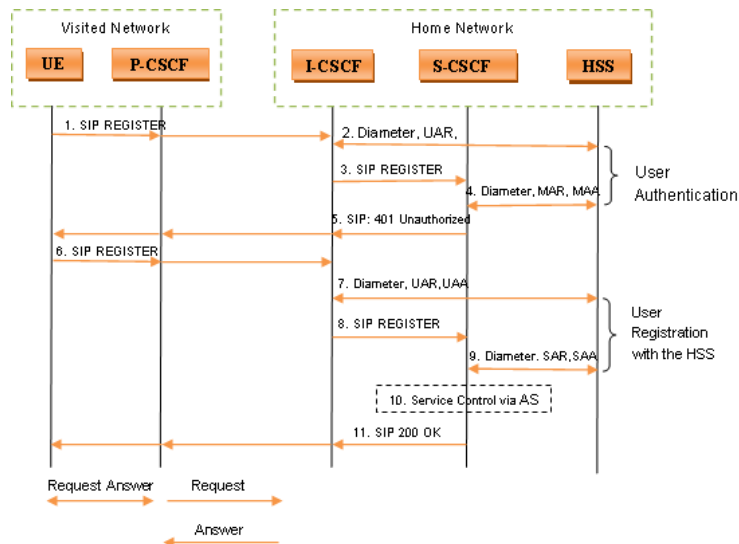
Visited Network

UE

P-CSCF

Home Network

I-CSCF

S-CSCF

HSS

1. SIP REGISTER

2. Diameter, UAR,

3. SIP REGISTER

4. Diameter, MAR, MAA

User Authentication

5. SIP: 401 Unauthorized

6. SIP REGISTER

7. Diameter, UAR,UAA

8. SIP REGISTER

User Registration with the HSS

9. Diameter. SAR,SAA

10. Service Control via AS

11. SIP 200 OK

Request Answer

Request

Answer